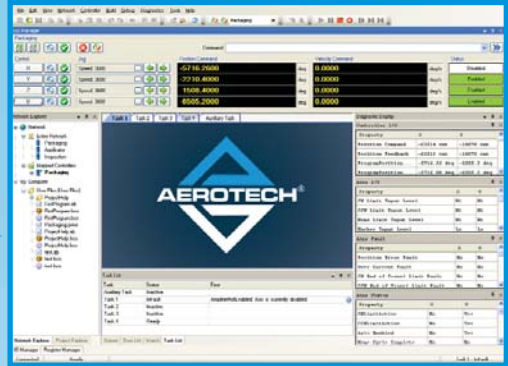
File Edit View Network Controller Build Setup Diagnostics Tools Help

Packaging

Packaging

Command:

Control

Jog

Position Command

Velocity Command

Status

X

Speed: 3600

-5716.2500

deg

0.0000

deg/s

Disabled

Y

Speed: 3600

-7710.4000

deg

0.0000

deg/s

Disabled

Z

Speed: 3600

1508.4000

deg

0.0000

deg/s

Enabled

T

Speed: 3600

6505.2000

deg

0.0000

deg/s

Enabled

Network Explorer

Network

Ether Network

Packaging

Applicator

Inspection

Ndrive Controller

Packaging

My Computer

Task 1

Task 2

Task 3

Task 4

Auxiliary Task

AEROTECH

Task List

| Task | Status | Error |
|---|---|---|
| Auxiliary Task | Inactive | |
| Task 1 | Error | |
| Task 2 | Inactive | |
| Task 3 | Inactive | |
| Task 4 | Ready | |

Diagnostic Display

| Property | X | Y |
|---|---|---|
| Position Command | | |
| Position Feedback | | |
| ProgramPosition | | |

Axis I/O

| Property | X | Y |
|---|---|---|
| CW Limit Input Level | No | No |
| CCW Limit Input Level | No | No |
| Home Limit Input Level | No | No |
| Marker Input Level | Lo | Lo |

Axis Fault

| Property | X | Y |
|---|---|---|
| Position Error Fault | No | No |
| Over Current Fault | No | No |
| CW End of Travel Limit Fault | No | No |
| CCW End of Travel Limit Fault | No | No |

Axis Status

| Property | X | Y |
|---|---|---|
| Enabled | No | Yes |
| Homed | No | Yes |
| Auto Enabled | No | Yes |

Network Explorer

Project Explorer

Output

Find List

Watch

Task List

Connected

Ready